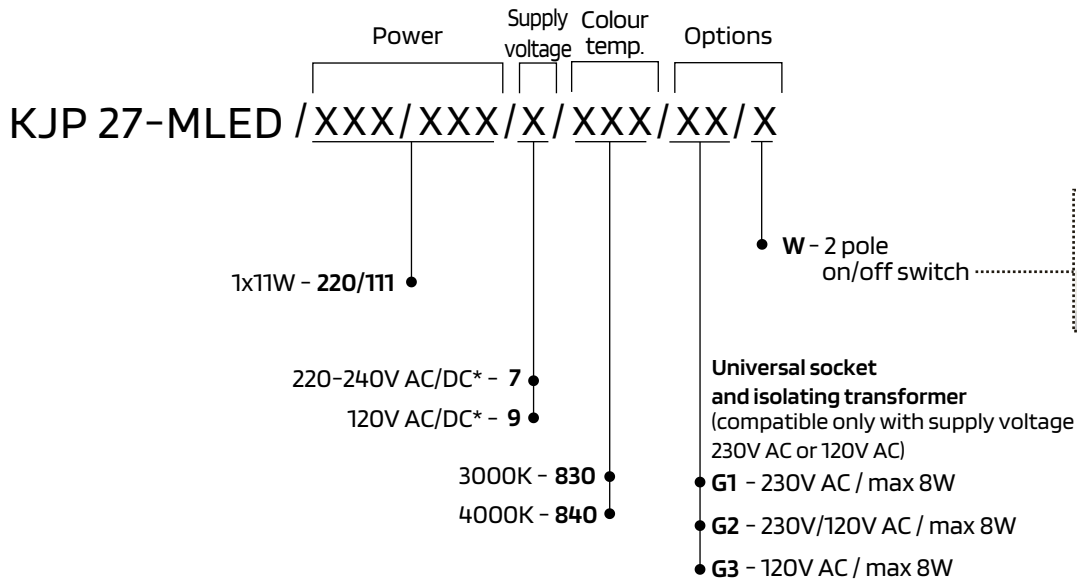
Power
Supply voltage
Colour temp.
Options

KJP 27-MLED / XXX/ XXX/ X / XXX/ XX/ X

W - 2 pole on/off switch

1x11W - **220/111**

220-240V AC/DC* - **7**
120V AC/DC* - **9**

3000K - **830**
4000K - **840**

**Universal socket and isolating transformer**
(compatible only with supply voltage 230V AC or 120V AC)
**G1** - 230V AC / max 8W
**G2** - 230V/120V AC / max 8W
**G3** - 120V AC / max 8W